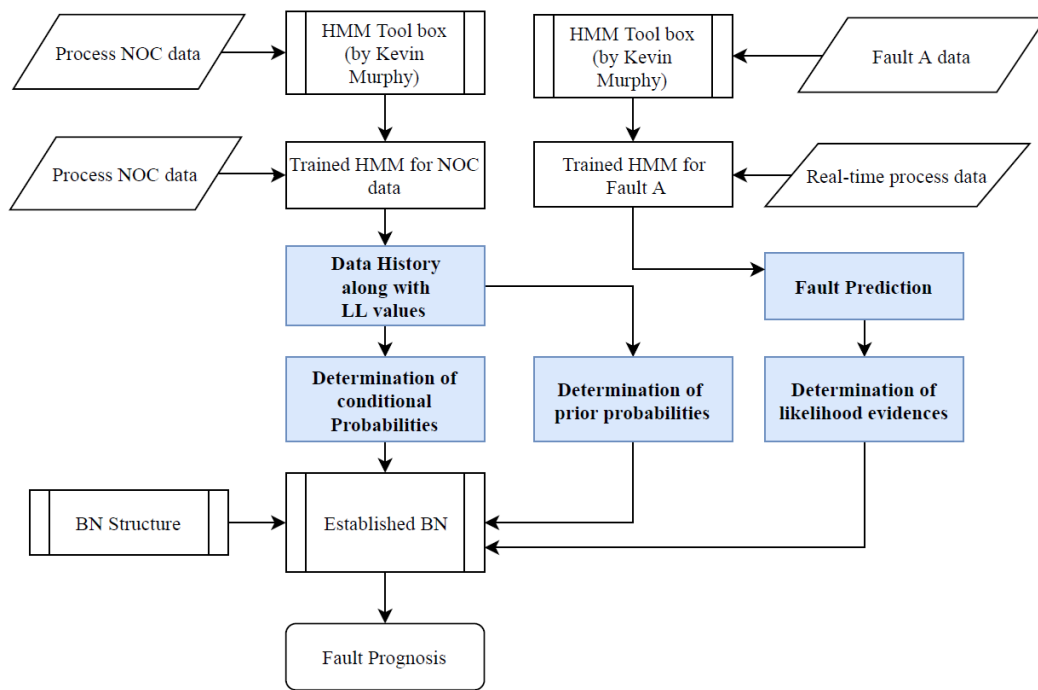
Process NOC data

HMM Tool box (by Kevin Murphy)

HMM Tool box (by Kevin Murphy)

Fault A data

Process NOC data

Trained HMM for NOC data

Trained HMM for Fault A

Real-time process data

Data History along with LL values

Fault Prediction

Determination of conditional Probabilities

Determination of prior probabilities

Determination of likelihood evidences

BN Structure

Established BN

Fault Prognosis